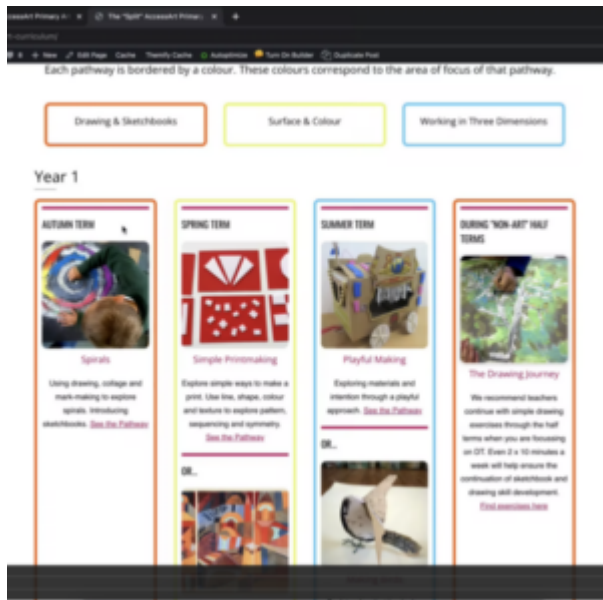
AccessArt Primary | The "Spiral" AccessArt Primary

Edit Page Cache Themify Cache Autoptimize Turn On Builder Duplicate Post

Each pathway is bordered by a colour. These colours correspond to the area of focus of that pathway.

Drawing & Sketchbooks

Surface & Colour

Working in Three Dimensions

Year 1

AUTUMN TERM

Spirals

Using drawing, collage and mark-making to explore spirals. Introducing sketchbooks. See the Pathway

SPRING TERM

Simple Printmaking

Explore simple ways to make a print. Use line, shape, colour and texture to explore pattern, sequencing and symmetry. See the Pathway

OR...

SUMMER TERM

Playful Making

Exploring materials and intention through a playful approach. See the Pathway

OR...

DURING "NON-ART" HALF TERMS

The Drawing Journey

We recommend teachers continue with simple drawing exercises through the half terms when you are focussing on DT. Even 2 x 10 minutes a week will help ensure the continuation of sketchbook and drawing skill development. Find exercises here